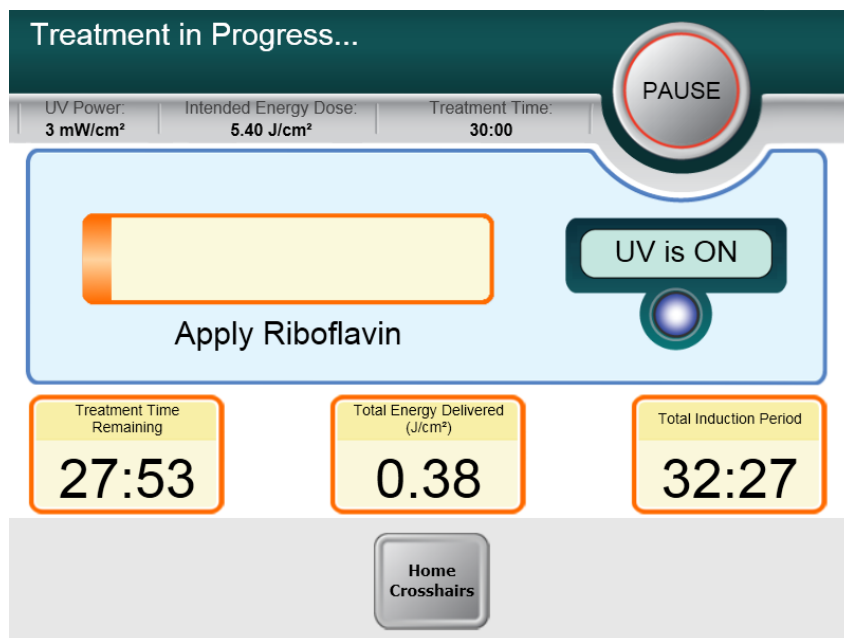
Treatment in Progress...

PAUSE

UV Power:
3 mW/cm²

Intended Energy Dose:
5.40 J/cm²

Treatment Time:
30:00

UV is ON

Apply Riboflavin

Treatment Time Remaining
27:53

Total Energy Delivered (J/cm²)
0.38

Total Induction Period
32:27

Home Crosshairs